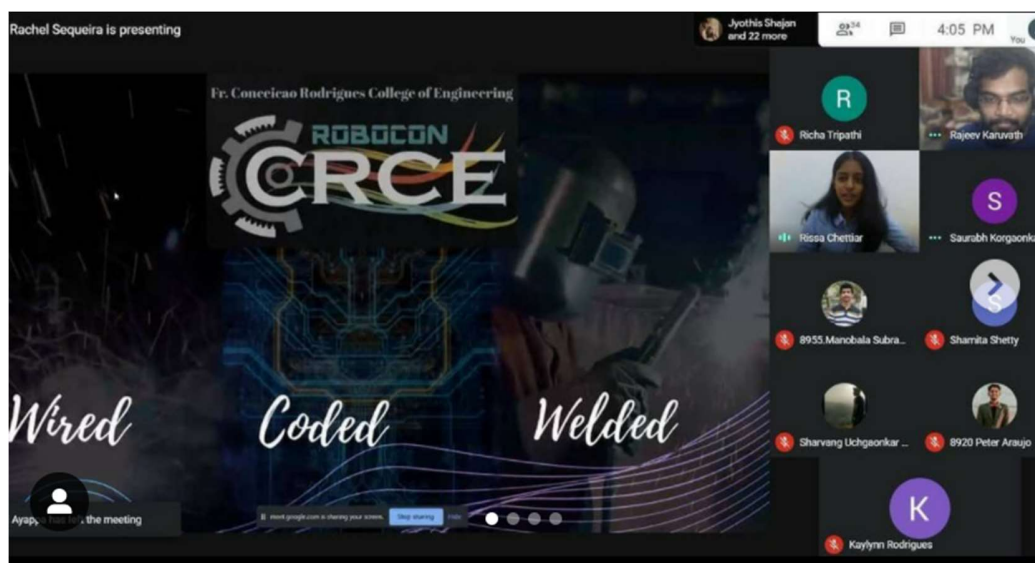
Rachel Sequeira is presenting

Jyothis Shejan and 22 more

34

4:05 PM

You

Fr. Conceicao Rodrigues College of Engineering

ROBOCON

CRCE

Wired

Coded

Welded

Ayapp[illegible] has left the meeting

meet.google.com is sharing your screen. Stop sharing Hide

R

Richa Tripathi

Rajeev Karuvath

Rissa Chettiar

S

Saurabh Korgaonk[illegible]

8955.Manobala Subra...

Shamita Shetty

Sharvang Uchgaonkar ...

8920 Peter Araujo

K

Kaylynn Rodrigues